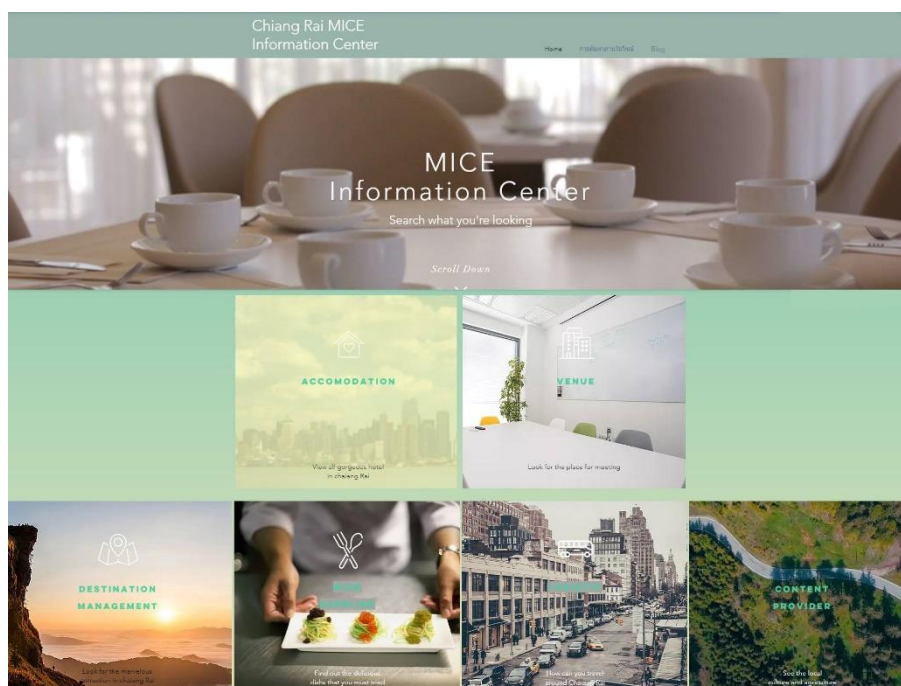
Chiang Rai MICE Information Center

Home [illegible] Blog

MICE
Information Center
Search what you're looking

Scroll Down

ACCOMODATION
View all gorgeous hotel in chaiang Rai

VENUE
Look for the place for meeting

DESTINATION MANAGEMENT
Look for the marvelous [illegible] in Chiang Rai

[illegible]
Find out the delicious dishs that you must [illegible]

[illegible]
How can you travel around Chiang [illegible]

CONTENT PROVIDER
See the local culture and agriculture